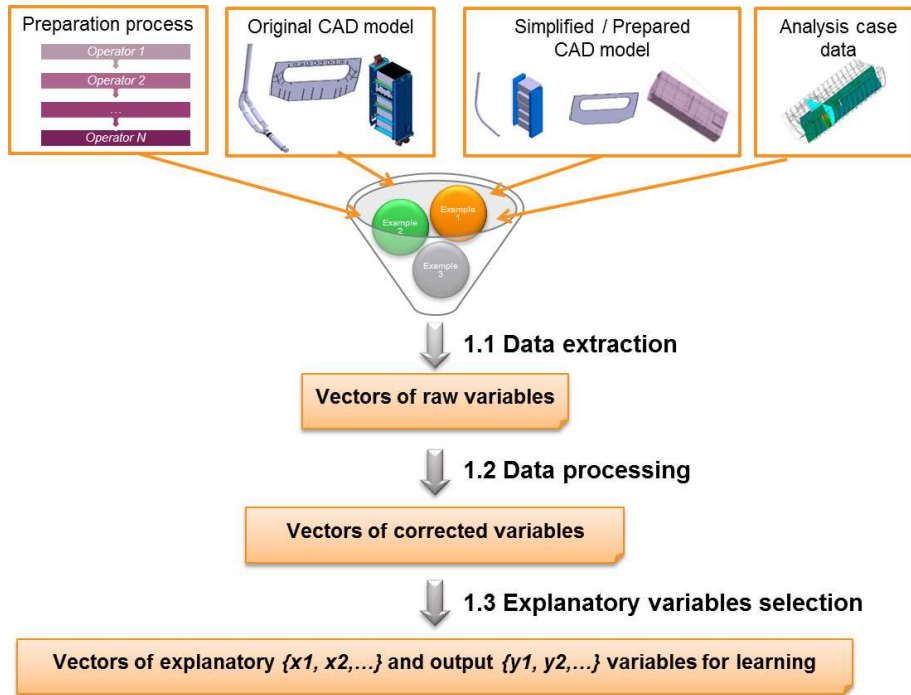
Preparation process

Operator 1

Operator 2

...

Operator N

Original CAD model

Simplified / Prepared CAD model

Analysis case data

Example 2

Example 1

Example 3

1.1 Data extraction

Vectors of raw variables

1.2 Data processing

Vectors of corrected variables

1.3 Explanatory variables selection

Vectors of explanatory {x1, x2,…} and output {y1, y2,…} variables for learning